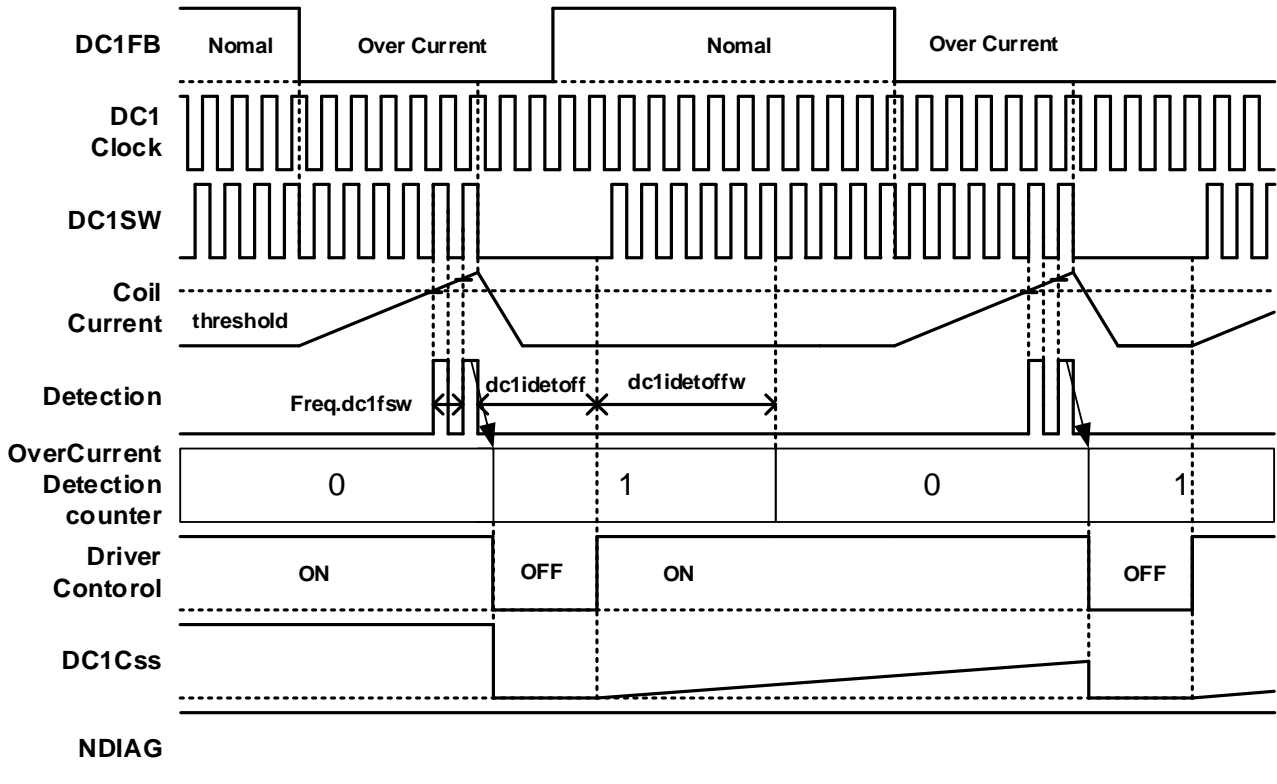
DC1FB
Nomal
Over Current
Nomal
Over Current

DC1 Clock

DC1SW

Coil Current
threshold

Detection
Freq.dc1fsw
dc1idetoff
dc1idetoffw

OverCurrent Detection counter
0
1
0
1

Driver Contorol
ON
OFF
ON
OFF

DC1Css

NDIAG